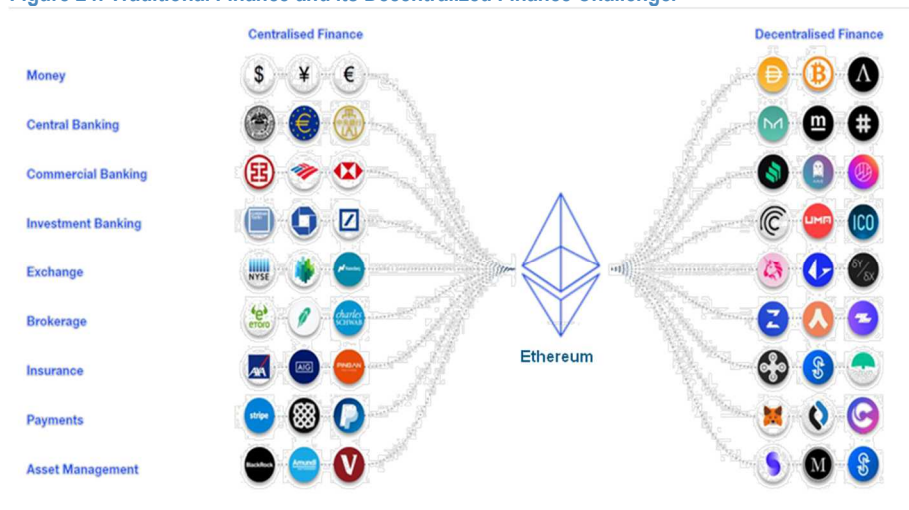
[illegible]

Centralised Finance

Decentralised Finance

Money

Central Banking

Commercial Banking

Investment Banking

Exchange

Brokerage

Insurance

Payments

Asset Management

$ ¥ €

NYSE

eToro

charles SCHWAB

AIG

PINGAN

stripe

BlackRock

Amundi

V

UMA

ICO

M

Ethereum